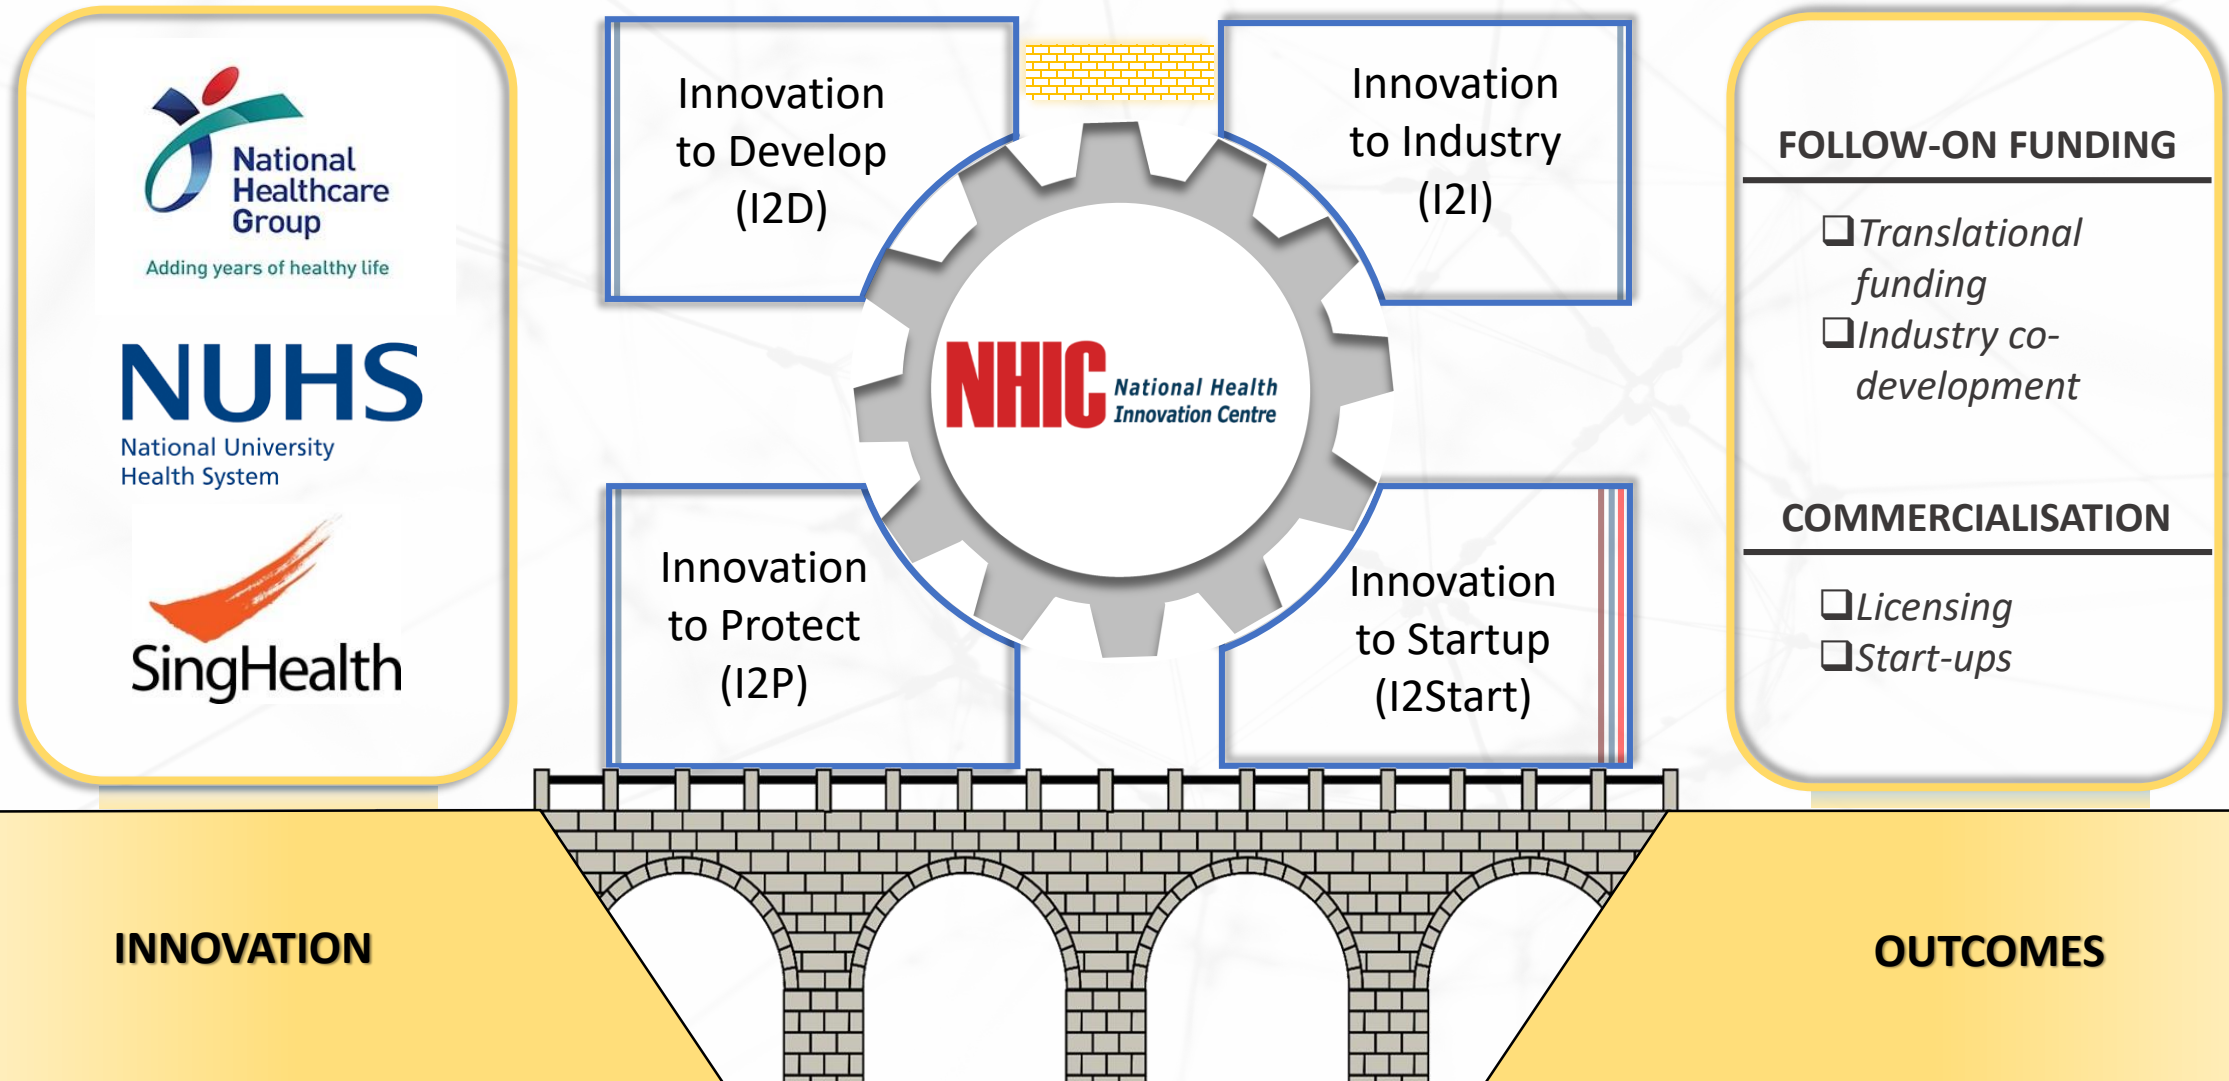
National Healthcare Group

Adding years of healthy life

NUHS

National University Health System

SingHealth

Innovation to Develop (I2D)

Innovation to Industry (I2I)

NHIC National Health Innovation Centre

Innovation to Protect (I2P)

Innovation to Startup (I2Start)

FOLLOW-ON FUNDING

❑Translational funding
❑Industry co-development

COMMERCIALISATION

❑Licensing
❑Start-ups

INNOVATION

OUTCOMES